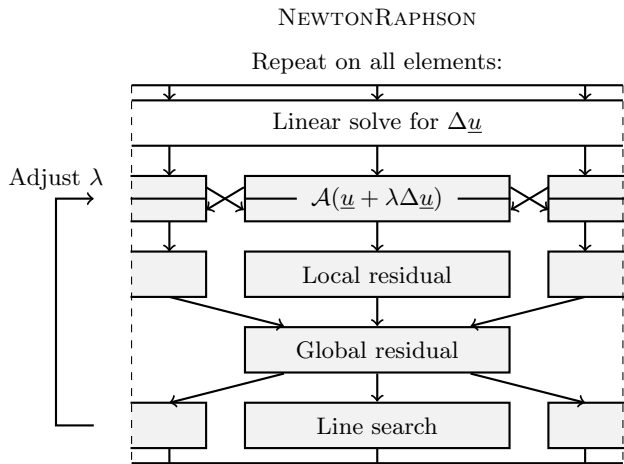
NewtonRaphson

Repeat on all elements:

Linear solve for $\Delta\underline{u}$

Adjust $\lambda$

$\mathcal{A}(\underline{u} + \lambda\Delta\underline{u})$

Local residual

Global residual

Line search